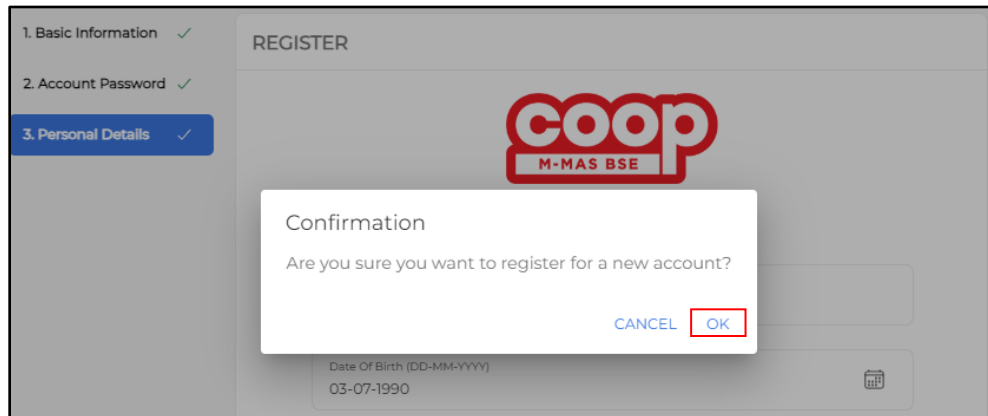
1. Basic Information ✓

2. Account Password ✓

3. Personal Details ✓

REGISTER

coop

M-MAS BSE

Confirmation

Are you sure you want to register for a new account?

CANCEL OK

Date Of Birth (DD-MM-YYYY)

03-07-1990